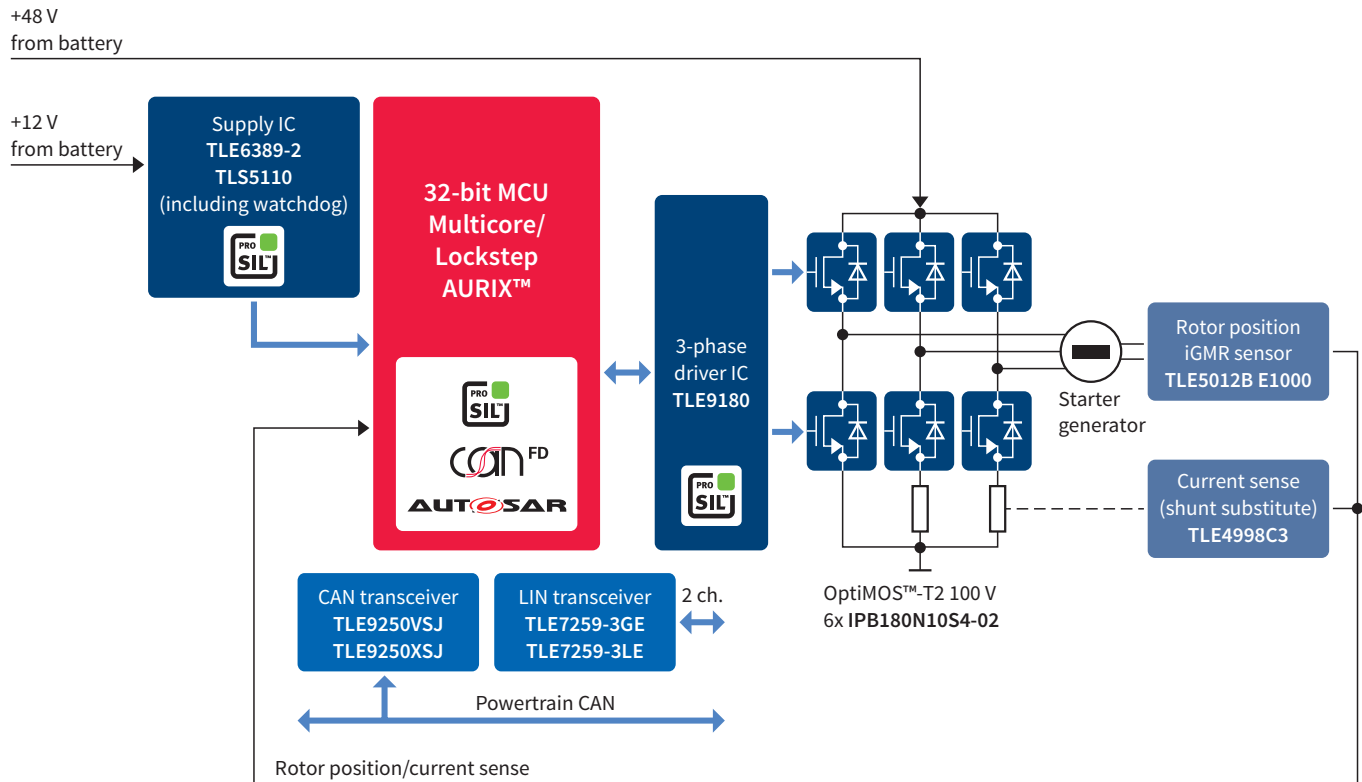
+48 V
from battery

+12 V
from battery

Supply IC
TLE6389-2
TLS5110
(including watchdog)

PRO SIL™

32-bit MCU
Multicore/
Lockstep
AURIX™

PRO SIL™

CAN FD

AUTOSAR

3-phase
driver IC
TLE9180

PRO SIL™

Rotor position
iGMR sensor
TLE5012B E1000

Starter
generator

Current sense
(shunt substitute)
TLE4998C3

CAN transceiver
TLE9250VSJ
TLE9250XSJ

LIN transceiver
TLE7259-3GE
TLE7259-3LE

2 ch.

OptiMOS™-T2 100 V
6x IPB180N10S4-02

Powertrain CAN

Rotor position/current sense